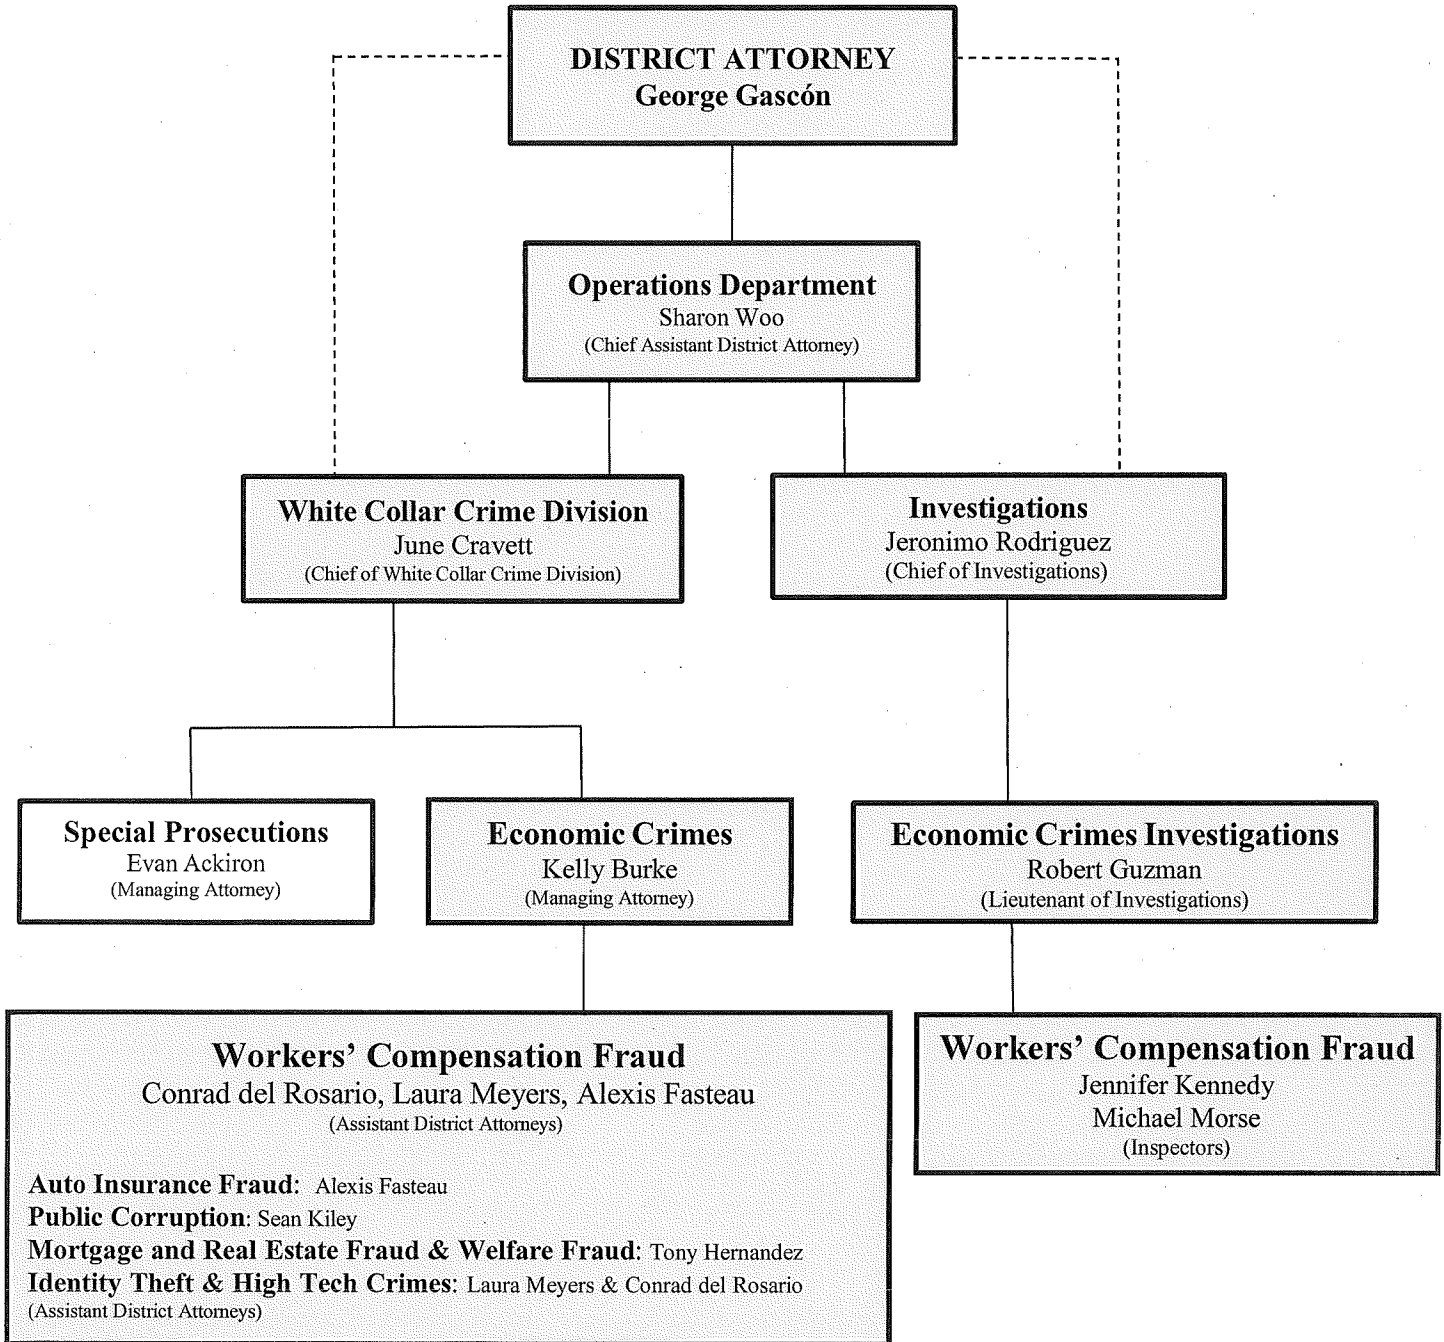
DISTRICT ATTORNEY
George Gascón

Operations Department
Sharon Woo
(Chief Assistant District Attorney)

White Collar Crime Division
June Cravett
(Chief of White Collar Crime Division)

Investigations
Jeronimo Rodriguez
(Chief of Investigations)

Special Prosecutions
Evan Ackiron
(Managing Attorney)

Economic Crimes
Kelly Burke
(Managing Attorney)

Economic Crimes Investigations
Robert Guzman
(Lieutenant of Investigations)

Workers' Compensation Fraud
Conrad del Rosario, Laura Meyers, Alexis Fasteau
(Assistant District Attorneys)

Auto Insurance Fraud: Alexis Fasteau
Public Corruption: Sean Kiley
Mortgage and Real Estate Fraud & Welfare Fraud: Tony Hernandez
Identity Theft & High Tech Crimes: Laura Meyers & Conrad del Rosario
(Assistant District Attorneys)

Workers' Compensation Fraud
Jennifer Kennedy
Michael Morse
(Inspectors)